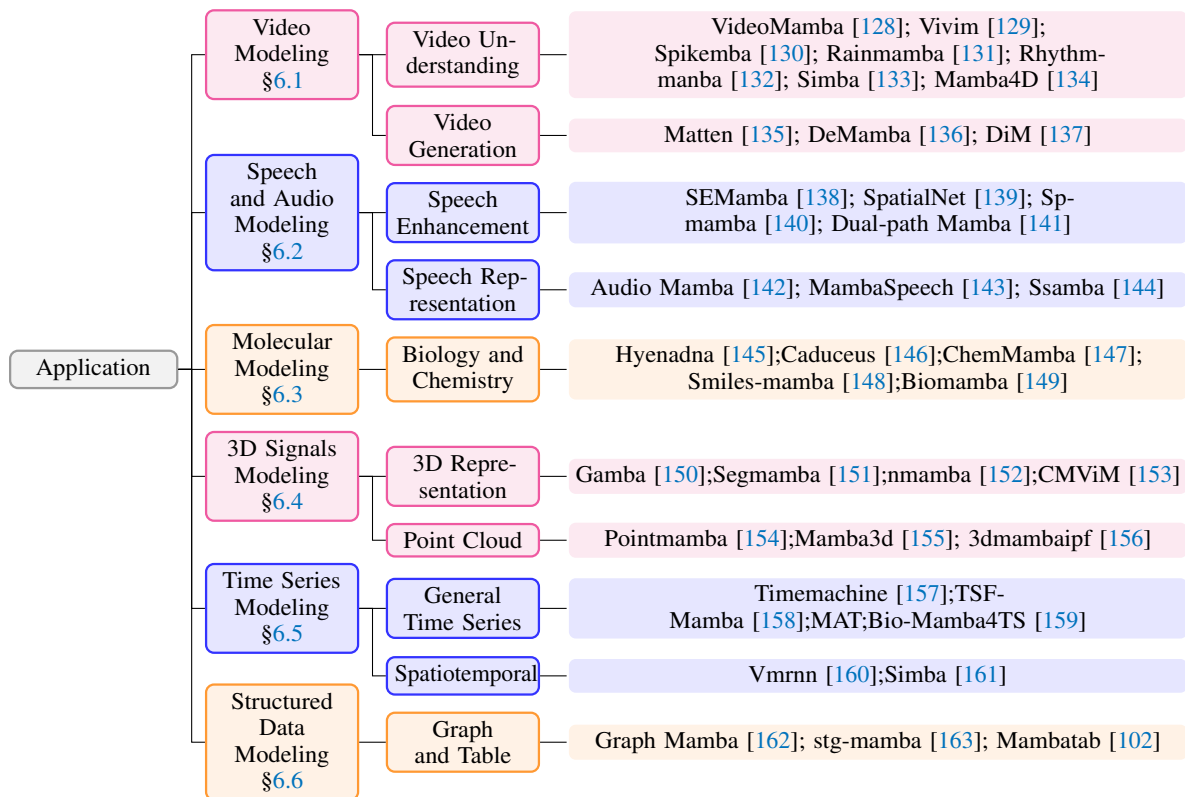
Application

Video Modeling §6.1

Video Understanding

VideoMamba [128]; Vivim [129]; Spikemba [130]; Rainmamba [131]; Rhythmmanba [132]; Simba [133]; Mamba4D [134]

Video Generation

Matten [135]; DeMamba [136]; DiM [137]

Speech and Audio Modeling §6.2

Speech Enhancement

SEMamba [138]; SpatialNet [139]; Spmamba [140]; Dual-path Mamba [141]

Speech Representation

Audio Mamba [142]; MambaSpeech [143]; Ssamba [144]

Molecular Modeling §6.3

Biology and Chemistry

Hyenadna [145];Caduceus [146];ChemMamba [147]; Smiles-mamba [148];Biomamba [149]

3D Signals Modeling §6.4

3D Representation

Gamba [150];Segmamba [151];nmamba [152];CMViM [153]

Point Cloud

Pointmamba [154];Mamba3d [155]; 3dmambaipf [156]

Time Series Modeling §6.5

General Time Series

Timemachine [157];TSF-Mamba [158];MAT;Bio-Mamba4TS [159]

Spatiotemporal

Vmrnn [160];Simba [161]

Structured Data Modeling §6.6

Graph and Table

Graph Mamba [162]; stg-mamba [163]; Mambatab [102]